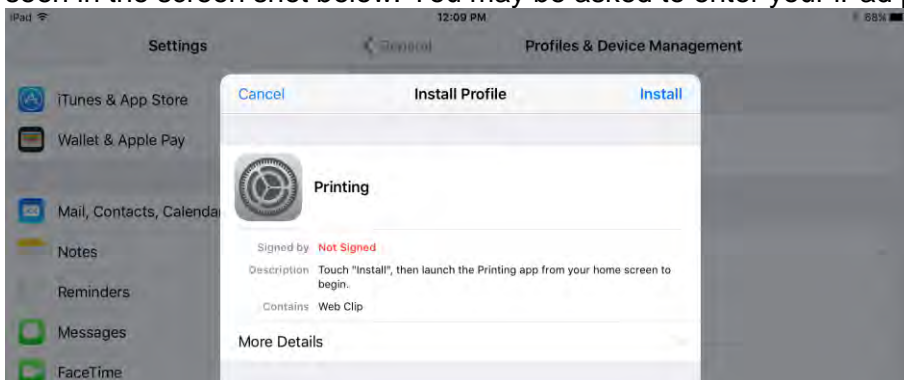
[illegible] in the screen shot below. You may be asked to enter your iPad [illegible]

iPad 12:09 PM 68%

Settings

General

Profiles & Device Management

iTunes & App Store

Wallet & Apple Pay

Mail, Contacts, Calendar

Notes

Reminders

Messages

FaceTime

Cancel

Install Profile

Install

Printing

Signed by Not Signed

Description Touch "Install", then launch the Printing app from your home screen to begin.

Contains Web Clip

More Details